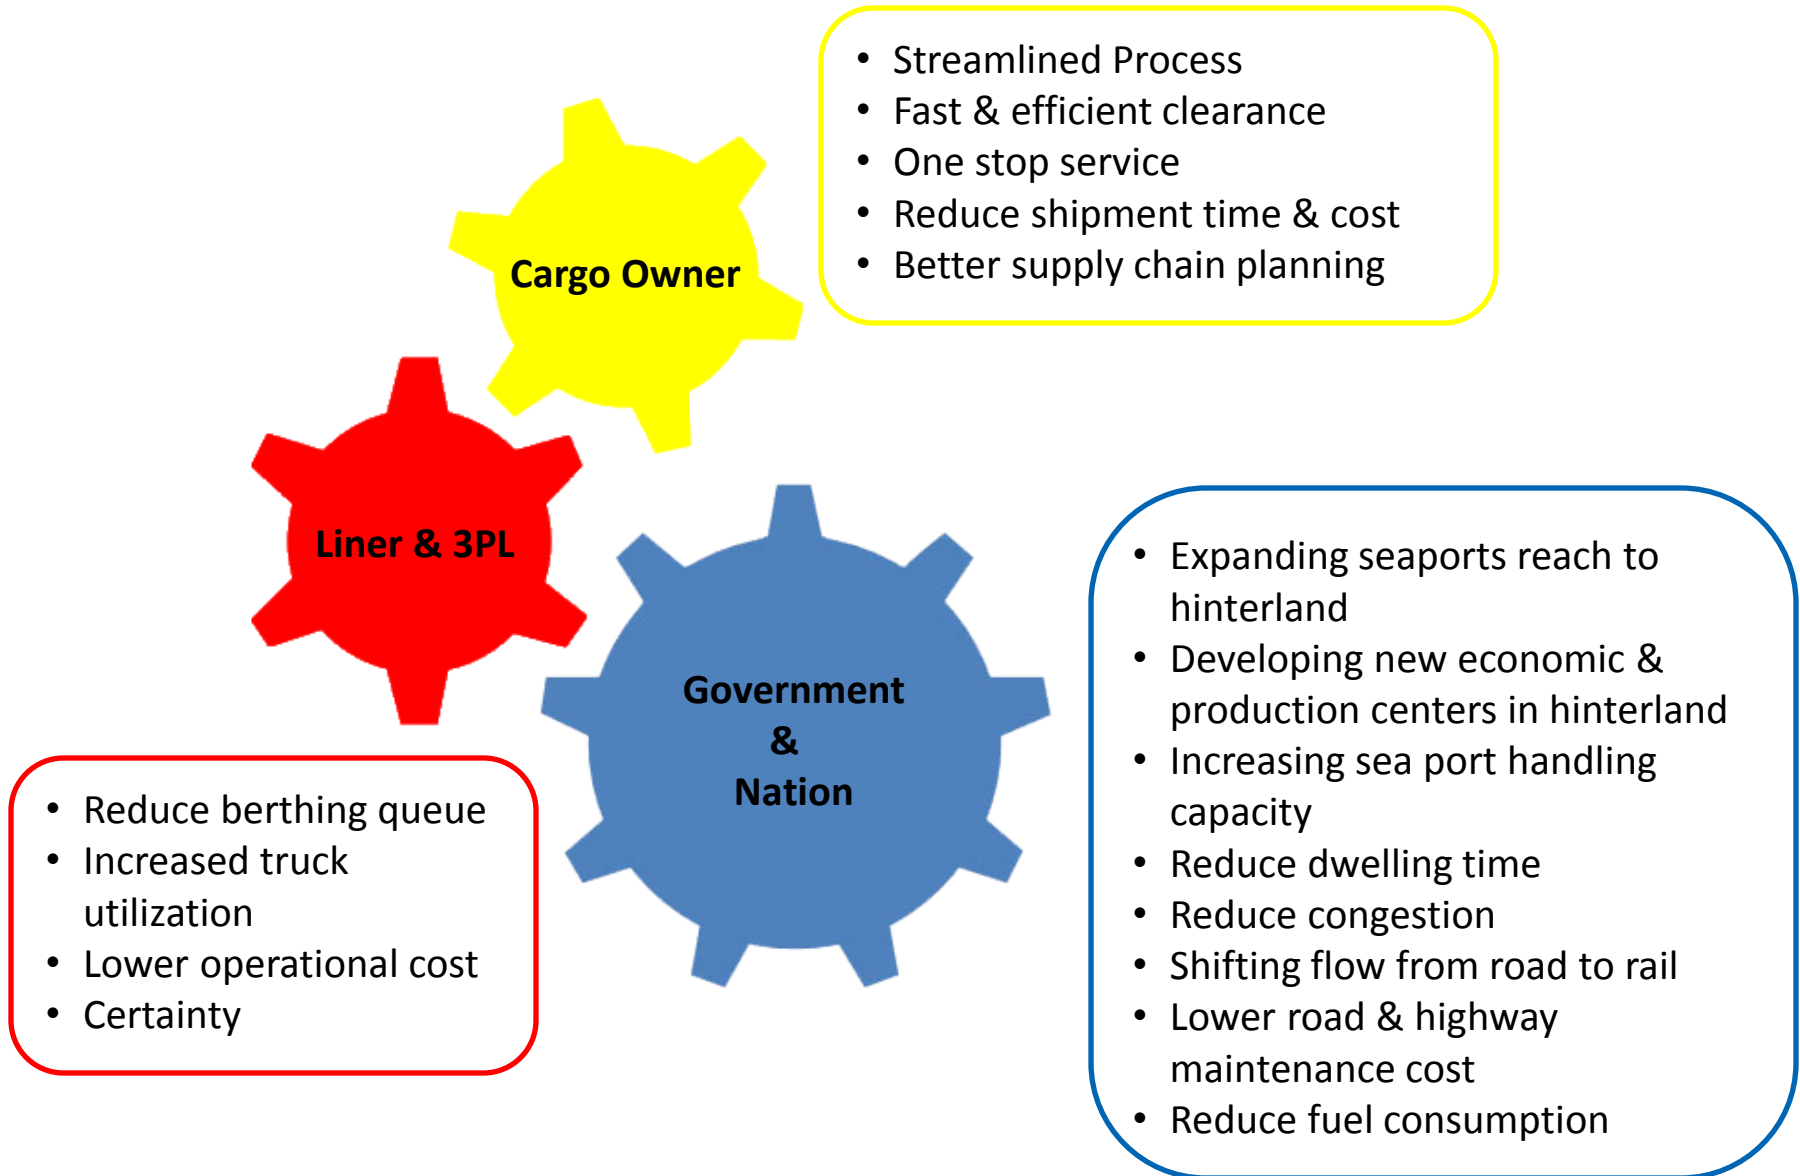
Cargo Owner

• Streamlined Process
• Fast & efficient clearance
• One stop service
• Reduce shipment time & cost
• Better supply chain planning

Liner & 3PL

• Reduce berthing queue
• Increased truck utilization
• Lower operational cost
• Certainty

Government & Nation

• Expanding seaports reach to hinterland
• Developing new economic & production centers in hinterland
• Increasing sea port handling capacity
• Reduce dwelling time
• Reduce congestion
• Shifting flow from road to rail
• Lower road & highway maintenance cost
• Reduce fuel consumption